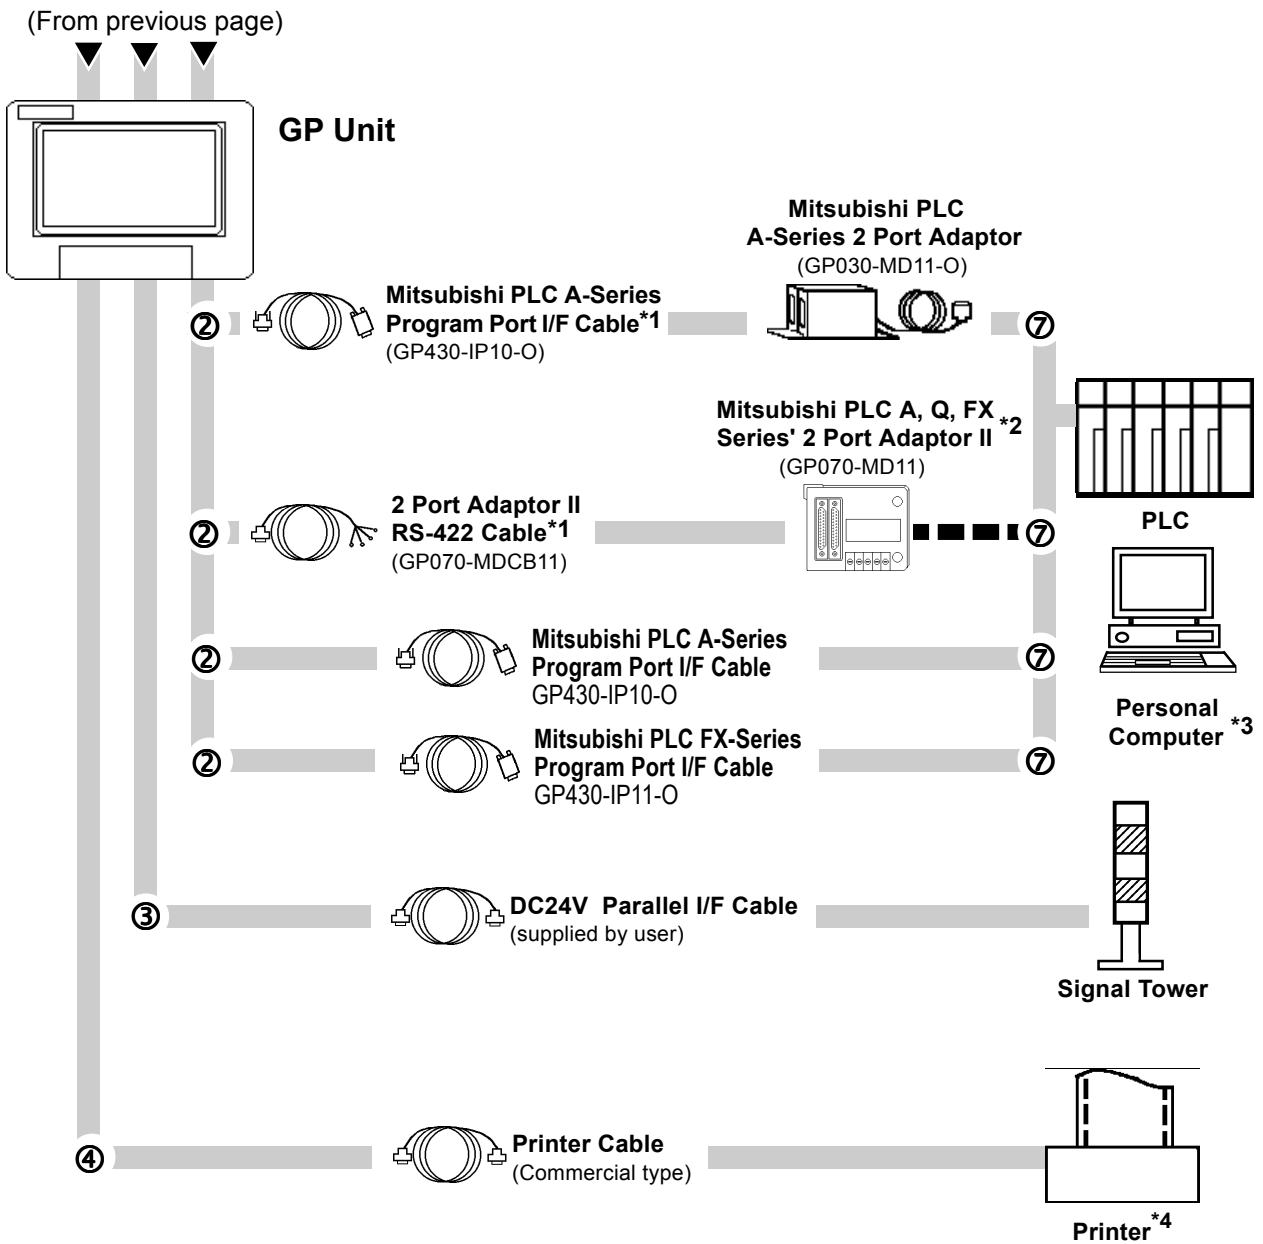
(From previous page)

GP Unit

Mitsubishi PLC A-Series 2 Port Adaptor
(GP030-MD11-O)

②

Mitsubishi PLC A-Series Program Port I/F Cable$^{*1}$
(GP430-IP10-O)

⑦

Mitsubishi PLC A, Q, FX Series' 2 Port Adaptor II $^{*2}$
(GP070-MD11)

②

2 Port Adaptor II RS-422 Cable$^{*1}$
(GP070-MDCB11)

⑦

PLC

②

Mitsubishi PLC A-Series Program Port I/F Cable
GP430-IP10-O

⑦

②

Mitsubishi PLC FX-Series Program Port I/F Cable
GP430-IP11-O

⑦

Personal Computer $^{*3}$

③

DC24V Parallel I/F Cable
(supplied by user)

Signal Tower

④

Printer Cable
(Commercial type)

Printer$^{*4}$